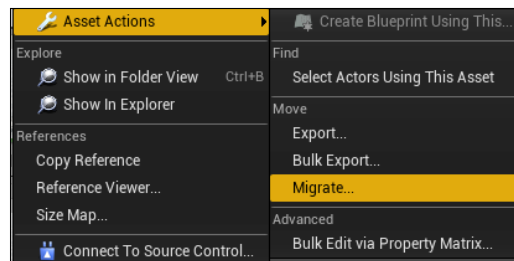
Asset Actions
Explore
Show in Folder View Ctrl+B
Show In Explorer
References
Copy Reference
Reference Viewer...
Size Map...
Connect To Source Control...

Create Blueprint Using This...
Find
Select Actors Using This Asset
Move
Export...
Bulk Export...
Migrate...
Advanced
Bulk Edit via Property Matrix...